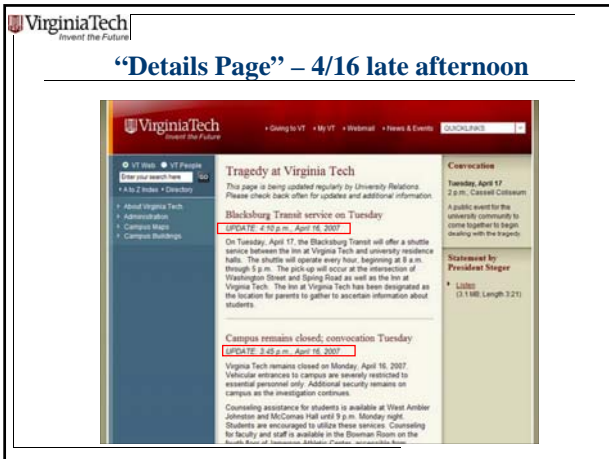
VirginiaTech
Invent the Future

"Details Page" – 4/16 late afternoon

VirginiaTech
Invent the Future

• Giving to VT • My VT • Webmail • News & Events QUICKLINKS

VT Web VT People
Enter your search here GO
• A to Z Index • Directory

• About Virginia Tech
• Administration
• Campus Maps
• Campus Buildings

Tragedy at Virginia Tech

This page is being updated regularly by University Relations. Please check back often for updates and additional information.

Blacksburg Transit service on Tuesday

UPDATE: 4:10 p.m., April 16, 2007

On Tuesday, April 17, the Blacksburg Transit will offer a shuttle service between the Inn at Virginia Tech and university residence halls. The shuttle will operate every hour, beginning at 8 a.m. through 5 p.m. The pick-up will occur at the intersection of Washington Street and Spring Road as well as the Inn at Virginia Tech. The Inn at Virginia Tech has been designated as the location for parents to gather to ascertain information about students.

Campus remains closed; convocation Tuesday

UPDATE: 3:45 p.m., April 16, 2007

Virginia Tech remains closed on Monday, April 16, 2007. Vehicular entrances to campus are severely restricted to essential personnel only. Additional security remains on campus as the investigation continues.

Counseling assistance for students is available at West Ambler Johnston and McComas Hall until 9 p.m. Monday night. Students are encouraged to utilize these services. Counseling for faculty and staff is available in the Bowman Room on the fourth floor of Jamerson Athletic Center, accessible from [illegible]

Convocation

Tuesday, April 17
2 p.m., Cassell Coliseum

A public event for the university community to come together to begin dealing with the tragedy.

Statement by President Steger

• Listen
(3.1 MB; Length 3:21)